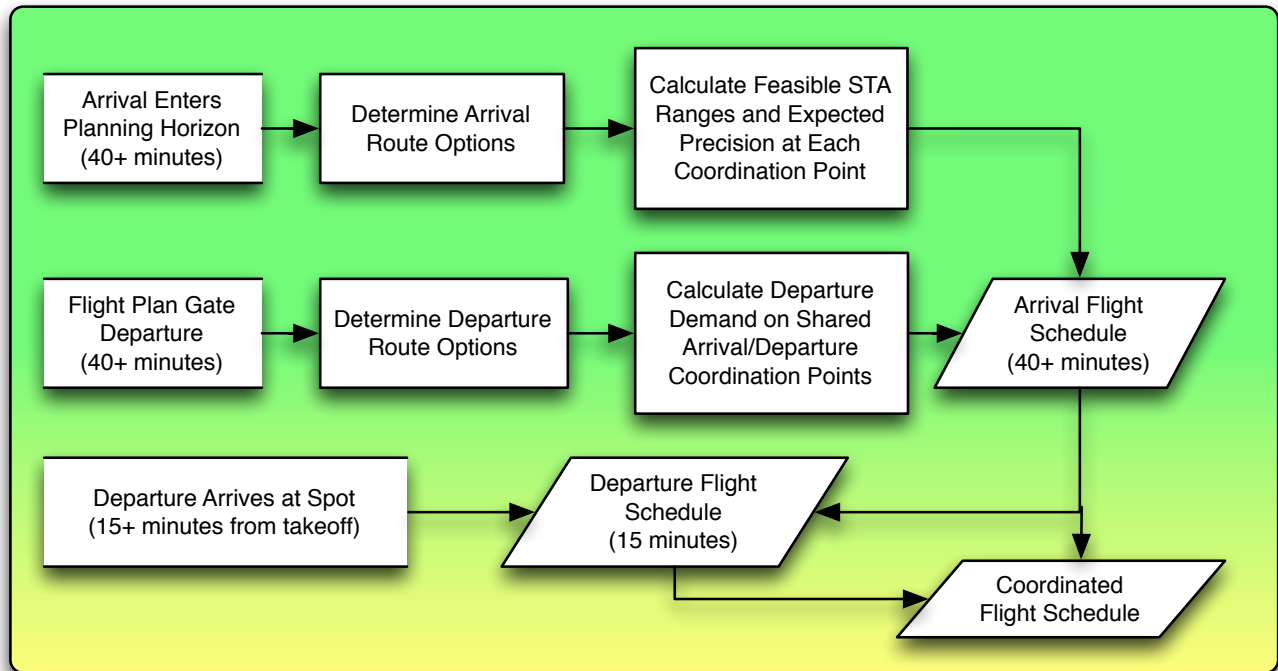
Arrival Enters Planning Horizon (40+ minutes)

Determine Arrival Route Options

Calculate Feasible STA Ranges and Expected Precision at Each Coordination Point

Flight Plan Gate Departure (40+ minutes)

Determine Departure Route Options

Calculate Departure Demand on Shared Arrival/Departure Coordination Points

Arrival Flight Schedule (40+ minutes)

Departure Arrives at Spot (15+ minutes from takeoff)

Departure Flight Schedule (15 minutes)

Coordinated Flight Schedule